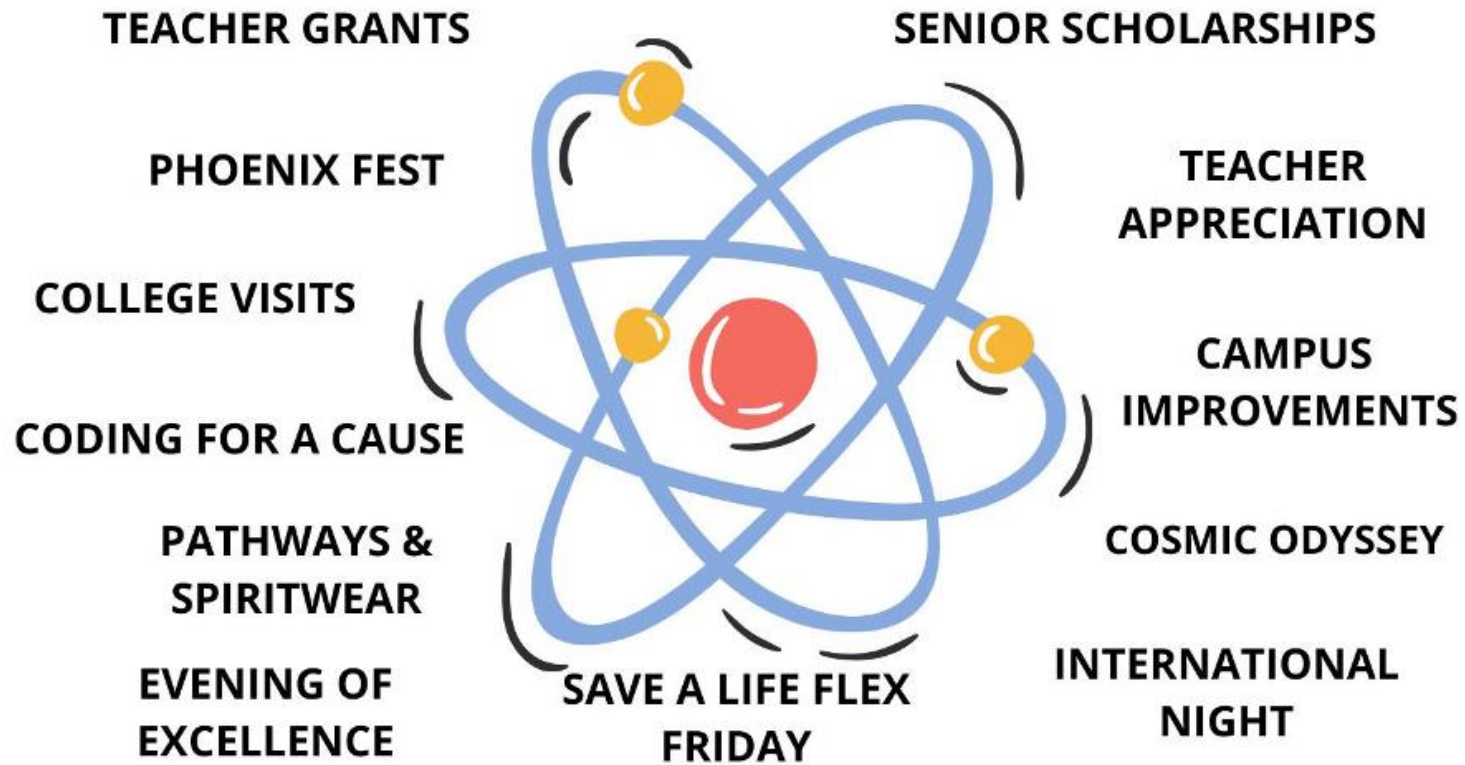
TEACHER GRANTS

PHOENIX FEST

COLLEGE VISITS

CODING FOR A CAUSE

PATHWAYS & SPIRITWEAR

EVENING OF EXCELLENCE

SAVE A LIFE FLEX FRIDAY

SENIOR SCHOLARSHIPS

TEACHER APPRECIATION

CAMPUS IMPROVEMENTS

COSMIC ODYSSEY

INTERNATIONAL NIGHT